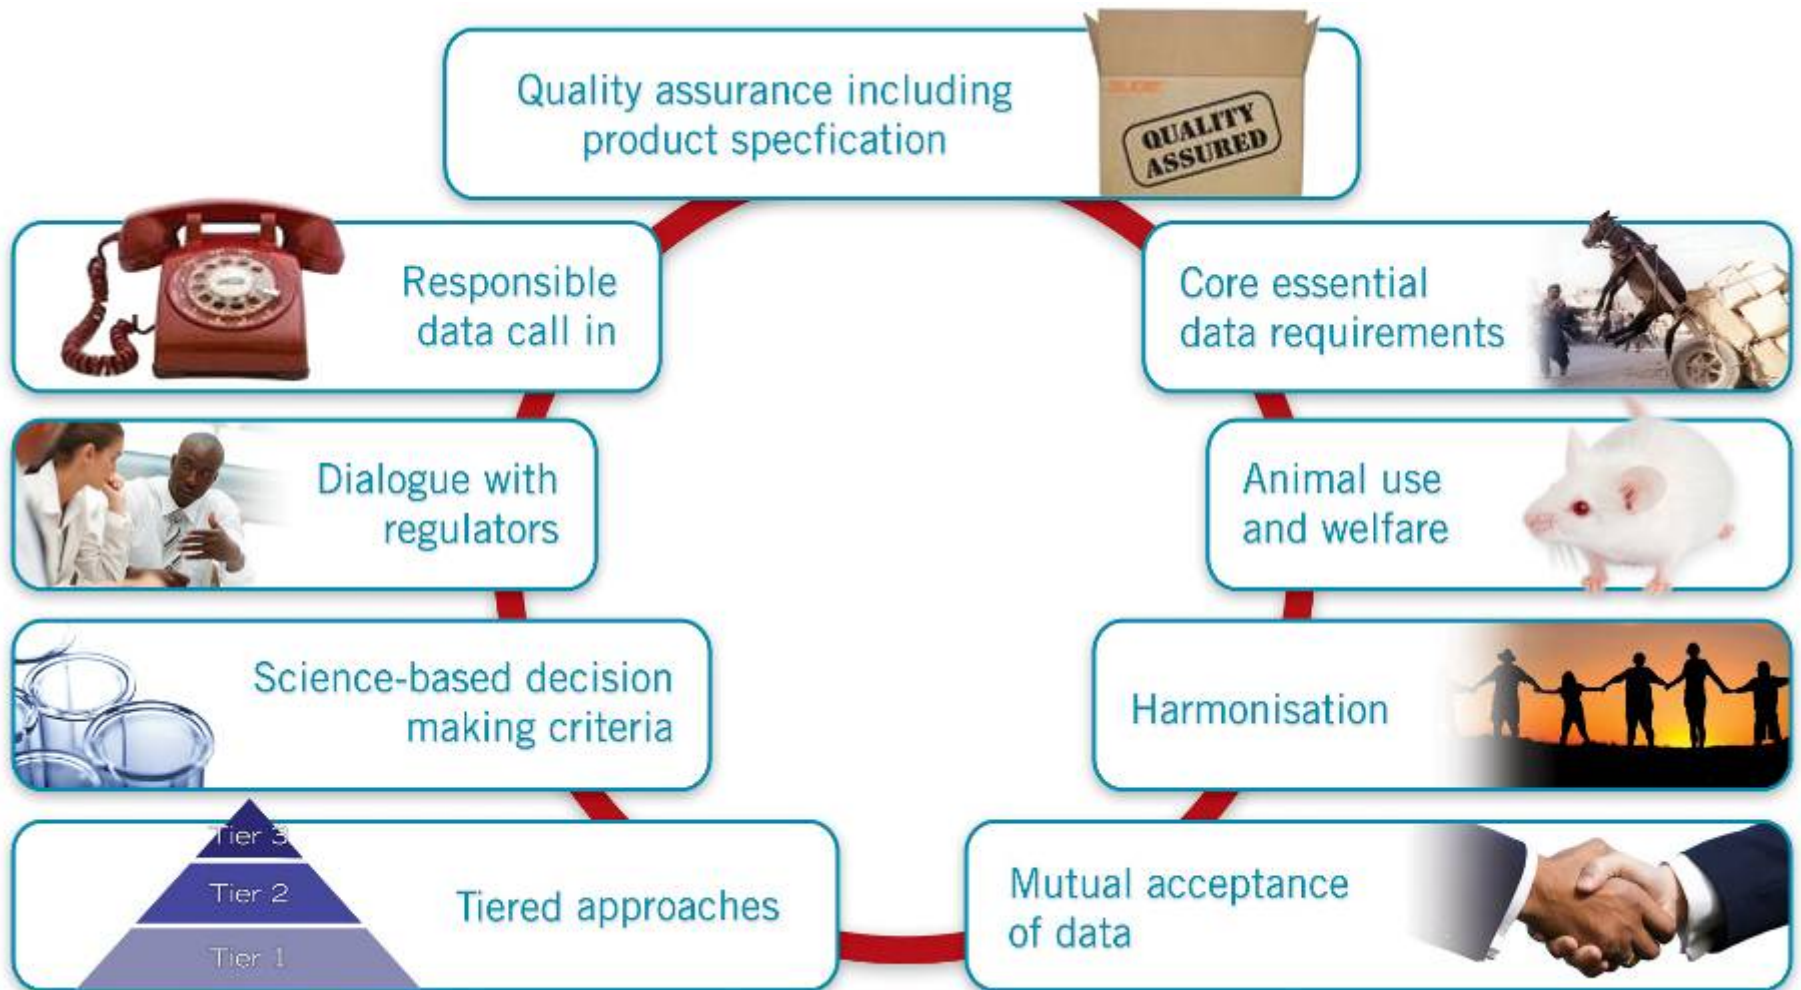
Quality assurance including product specfication

QUALITY ASSURED

Responsible data call in

Core essential data requirements

Dialogue with regulators

Animal use and welfare

Science-based decision making criteria

Harmonisation

Tier 3
Tier 2
Tier 1

Tiered approaches

Mutual acceptance of data